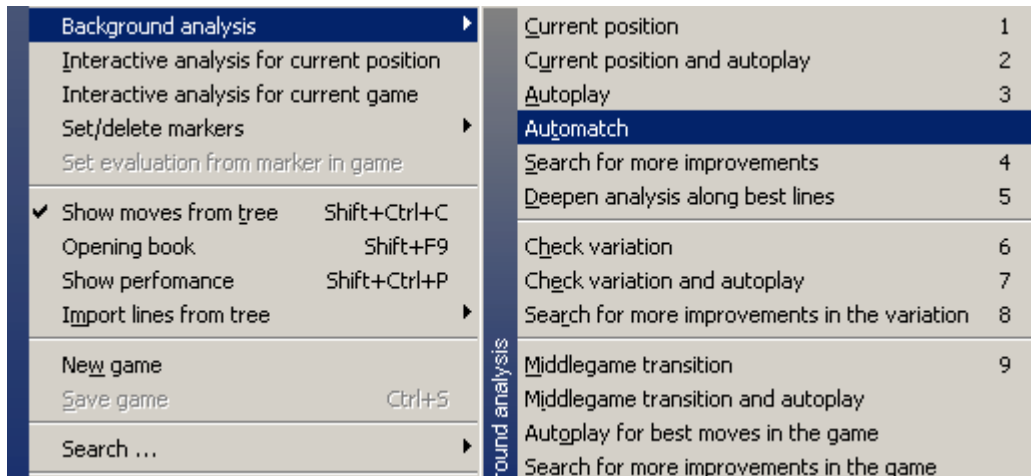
Background analysis
Interactive analysis for current position
Interactive analysis for current game
Set/delete markers
Set evaluation from marker in game

✔ Show moves from tree Shift+Ctrl+C
Opening book Shift+F9
Show perfomance Shift+Ctrl+P
Import lines from tree

New game
Save game Ctrl+S

Search ...

round analysis

Current position 1
Current position and autoplay 2
Autoplay 3
Automatch
Search for more improvements 4
Deepen analysis along best lines 5

Check variation 6
Check variation and autoplay 7
Search for more improvements in the variation 8

Middlegame transition 9
Middlegame transition and autoplay
Autoplay for best moves in the game
Search for more improvements in the game